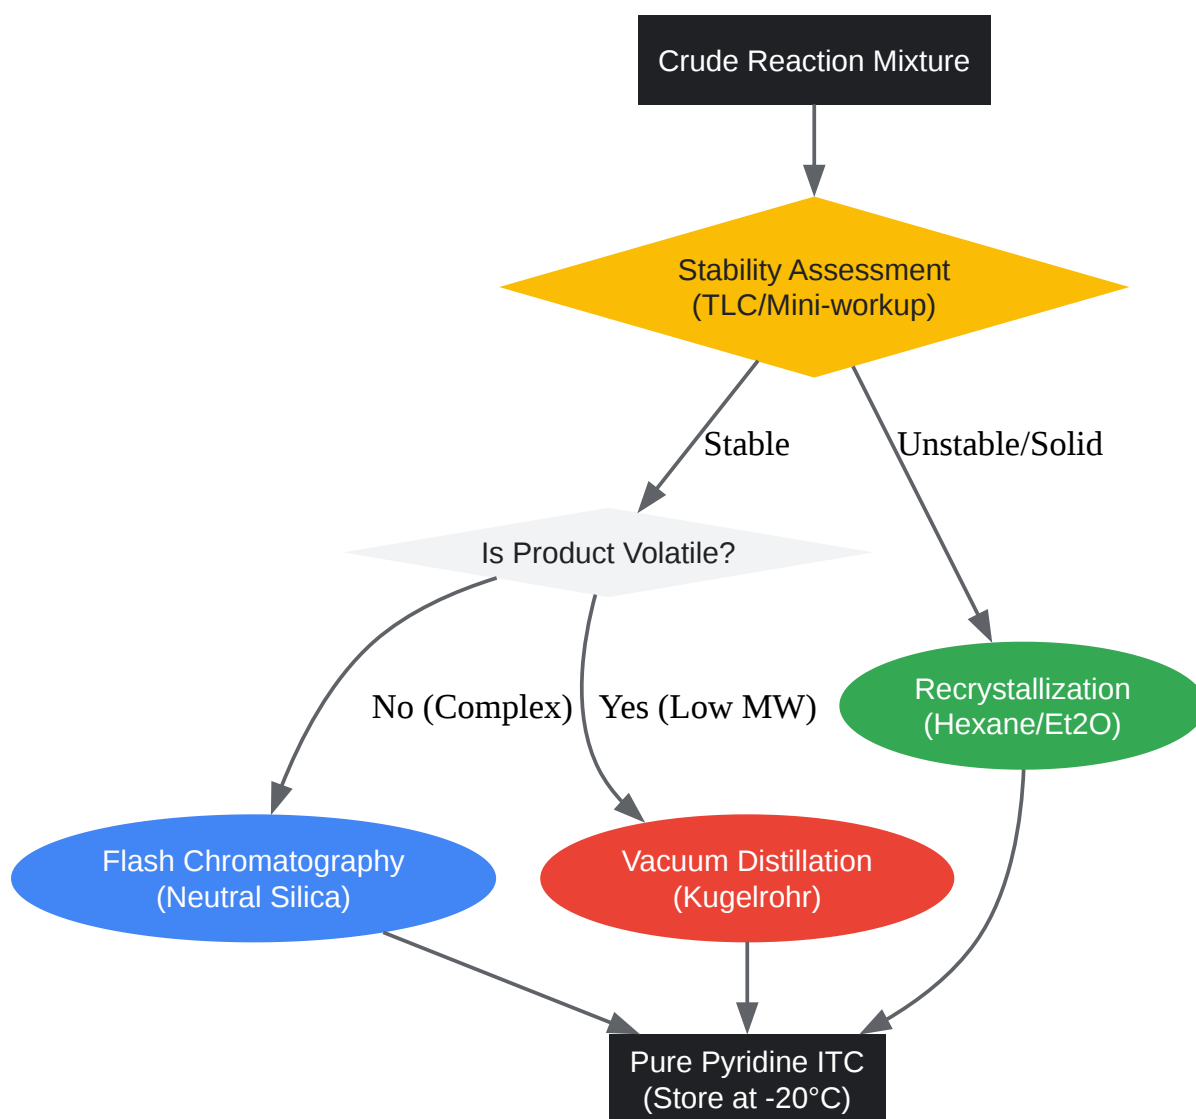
Crude Reaction Mixture

Stability Assessment
(TLC/Mini-workup)

Stable

Unstable/Solid

Is Product Volatile?

No (Complex)

Yes (Low MW)

Recrystallization
(Hexane/Et2O)

Flash Chromatography
(Neutral Silica)

Vacuum Distillation
(Kugelrohr)

Pure Pyridine ITC
(Store at -20°C)